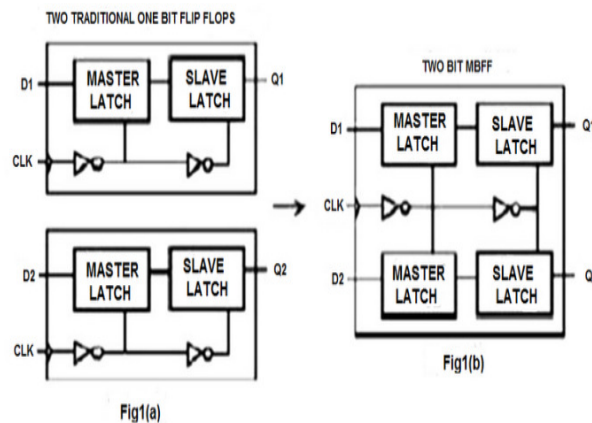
TWO TRADITIONAL ONE BIT FLIP FLOPS

D1
MASTER LATCH
SLAVE LATCH
Q1
CLK

D2
MASTER LATCH
SLAVE LATCH
Q2
CLK

Fig1(a)

TWO BIT MBFF

D1
MASTER LATCH
SLAVE LATCH
Q1
CLK
D2
MASTER LATCH
SLAVE LATCH
Q

Fig1(b)